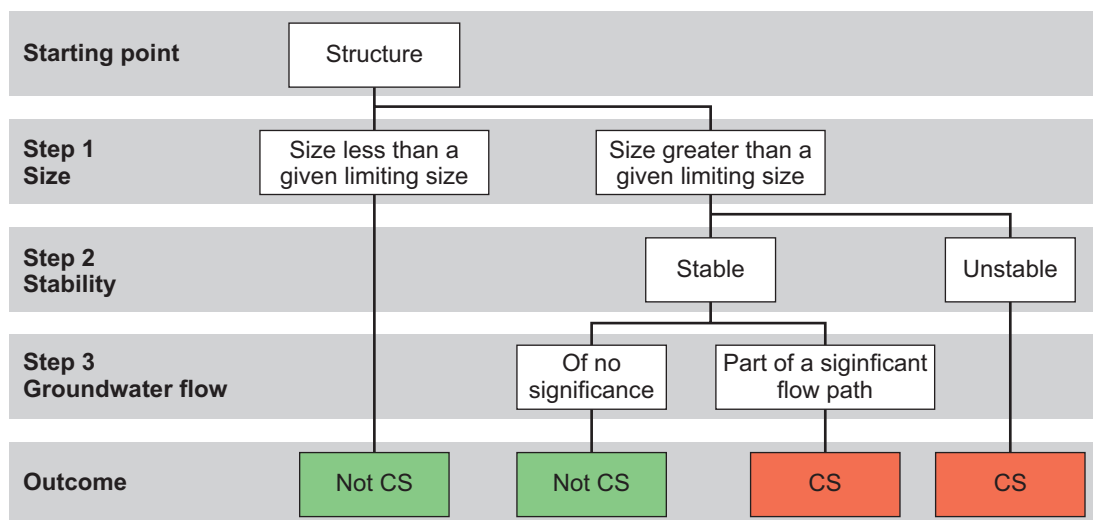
Starting point

Structure

Step 1
Size

Size less than a given limiting size

Size greater than a given limiting size

Step 2
Stability

Stable

Unstable

Step 3
Groundwater flow

Of no significance

Part of a siginficant flow path

Outcome

Not CS

Not CS

CS

CS